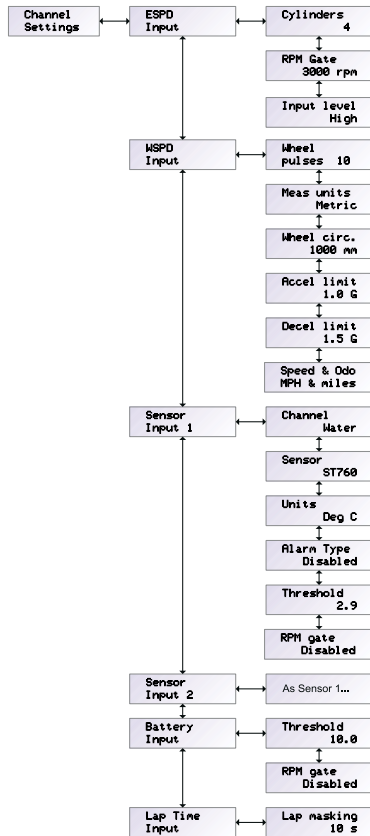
Channel Settings

ESPD Input

Cylinders 4

RPM Gate 3000 rpm

Input level High

WSPD Input

Wheel pulses 10

Meas units Metric

Wheel circ. 1000 mm

Accel limit 1.0 G

Decel limit 1.5 G

Speed & Odo MPH & miles

Sensor Input 1

Channel Water

Sensor ST760

Units Deg C

Alarm Type Disabled

Threshold 2.9

RPM gate Disabled

Sensor Input 2

As Sensor 1...

Battery Input

Threshold 10.0

RPM gate Disabled

Lap Time Input

Lap masking 10 s